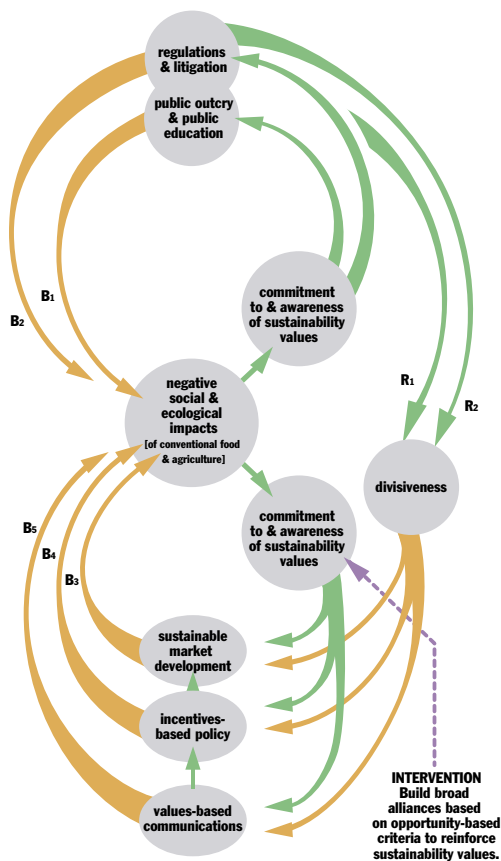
regulations & litigation

public outcry & public education

B1

B2

commitment to & awareness of sustainability values

R1

R2

negative social & ecological impacts [of conventional food & agriculture]

divisiveness

B5

B4

B3

commitment to & awareness of sustainability values

sustainable market development

incentives-based policy

values-based communications

INTERVENTION
Build broad alliances based on opportunity-based criteria to reinforce sustainability values.